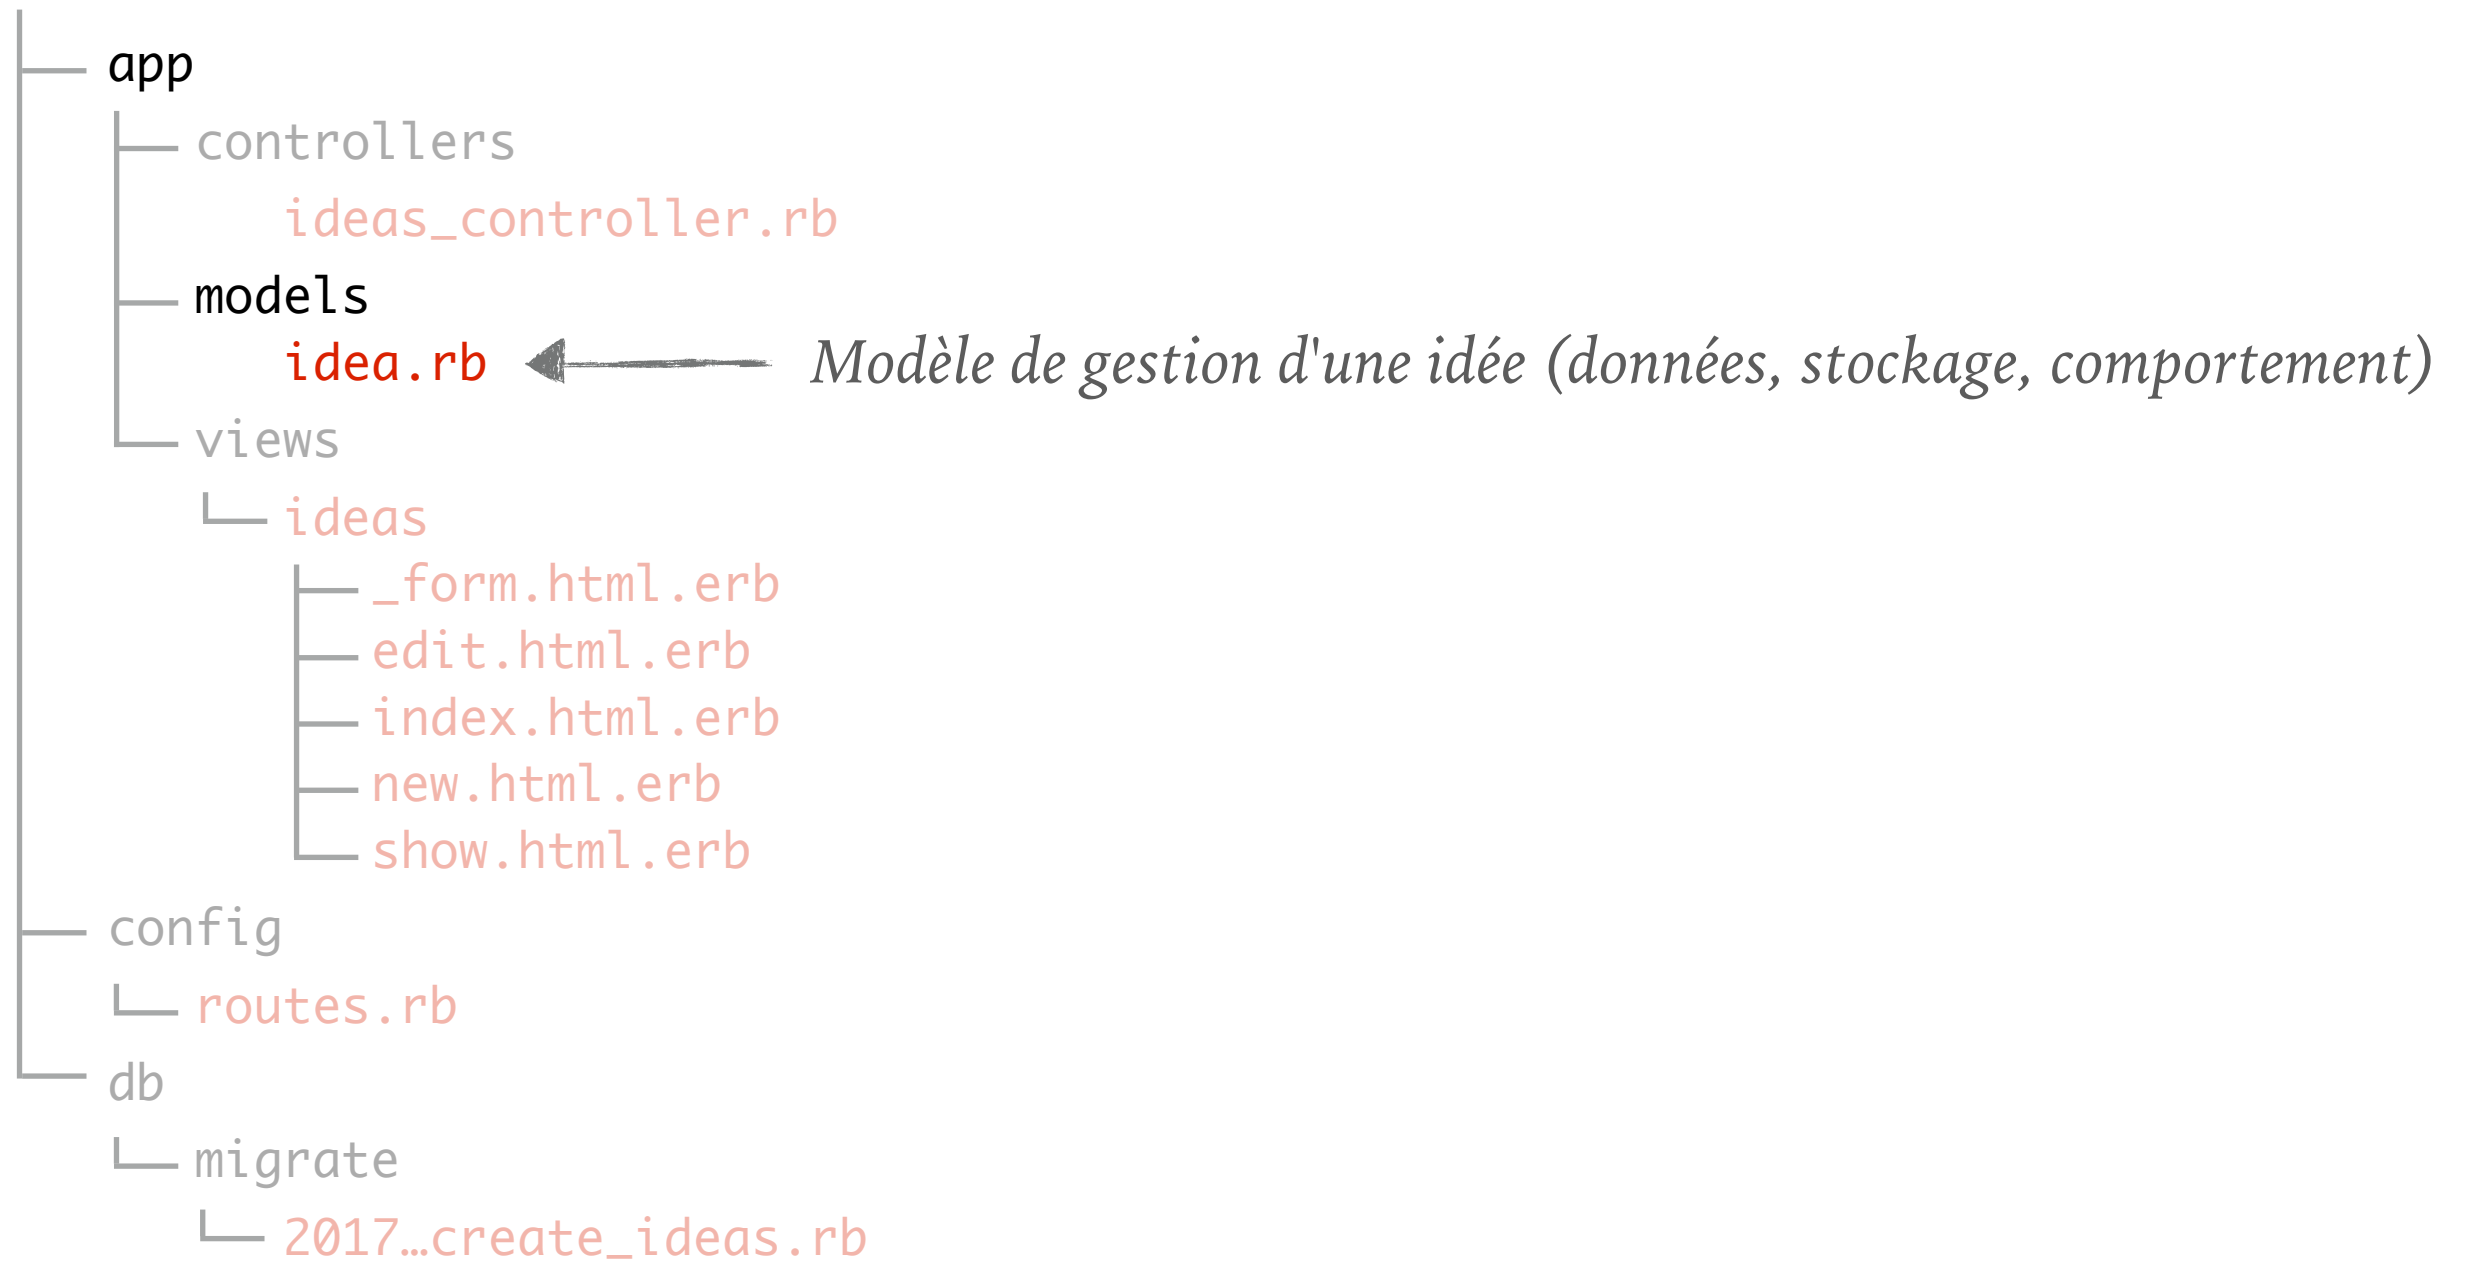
app
controllers
ideas_controller.rb
models
idea.rb
Modèle de gestion d'une idée (données, stockage, comportement)
views
ideas
_form.html.erb
edit.html.erb
index.html.erb
new.html.erb
show.html.erb
config
routes.rb
db
migrate
2017…create_ideas.rb